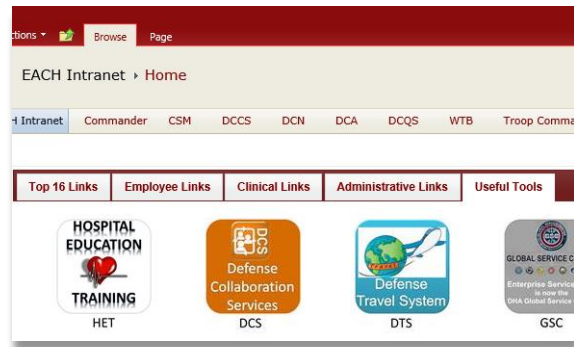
ctions ▾ Browse Page

EACH Intranet ▸ Home

H Intranet Commander CSM DCCS DCN DCA DCQS WTB Troop Comma

Top 16 Links | Employee Links | Clinical Links | Administrative Links | Useful Tools

HOSPITAL EDUCATION TRAINING
HET

DCS
Defense Collaboration Services
DCS

Defense Travel System
DTS

GLOBAL SERVICE C
Enterprise Service is now the DHA Global Service
GSC